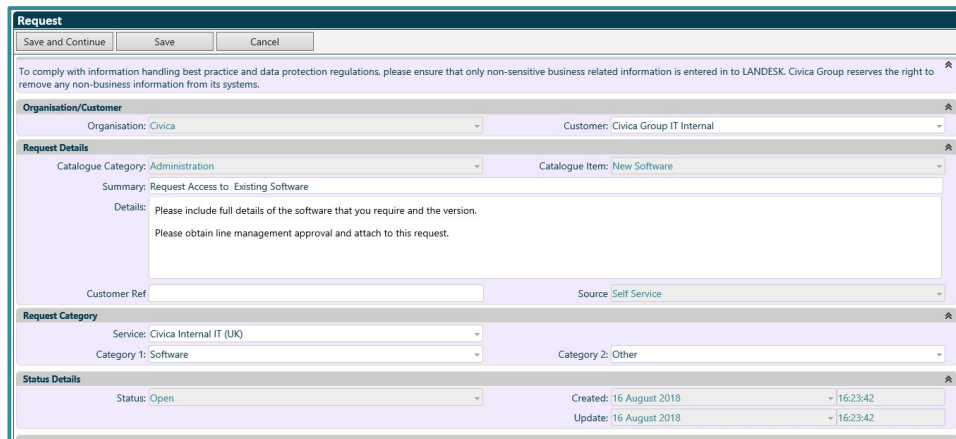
Request

Save and Continue | Save | Cancel

To comply with information handling best practice and data protection regulations, please ensure that only non-sensitive business related information is entered in to LANDESK. Civica Group reserves the right to remove any non-business information from its systems.

Organisation/Customer

Organisation: Civica

Customer: Civica Group IT Internal

Request Details

Catalogue Category: Administration

Catalogue Item: New Software

Summary: Request Access to Existing Software

Details: Please include full details of the software that you require and the version.

Please obtain line management approval and attach to this request.

Customer Ref

Source Self Service

Request Category

Service: Civica Internal IT (UK)

Category 1: Software

Category 2: Other

Status Details

Status: Open

Created: 16 August 2018 16:23:42

Update: 16 August 2018 16:23:42